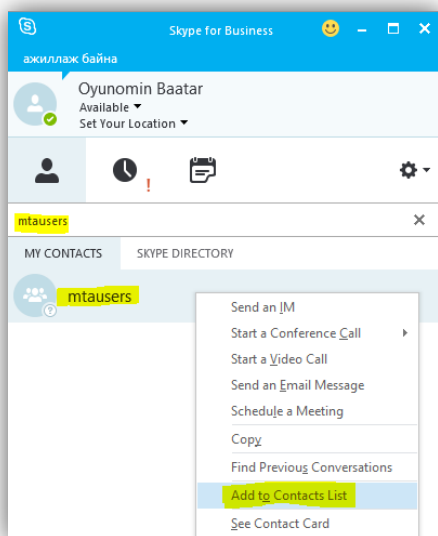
Skype for Business

ажиллаж байна

Oyunomin Baatar
Available
Set Your Location

!

mtausers

MY CONTACTS
SKYPE DIRECTORY

mtausers

Send an IM
Start a Conference Call
Start a Video Call
Send an Email Message
Schedule a Meeting
Copy
Find Previous Conversations
Add to Contacts List
See Contact Card